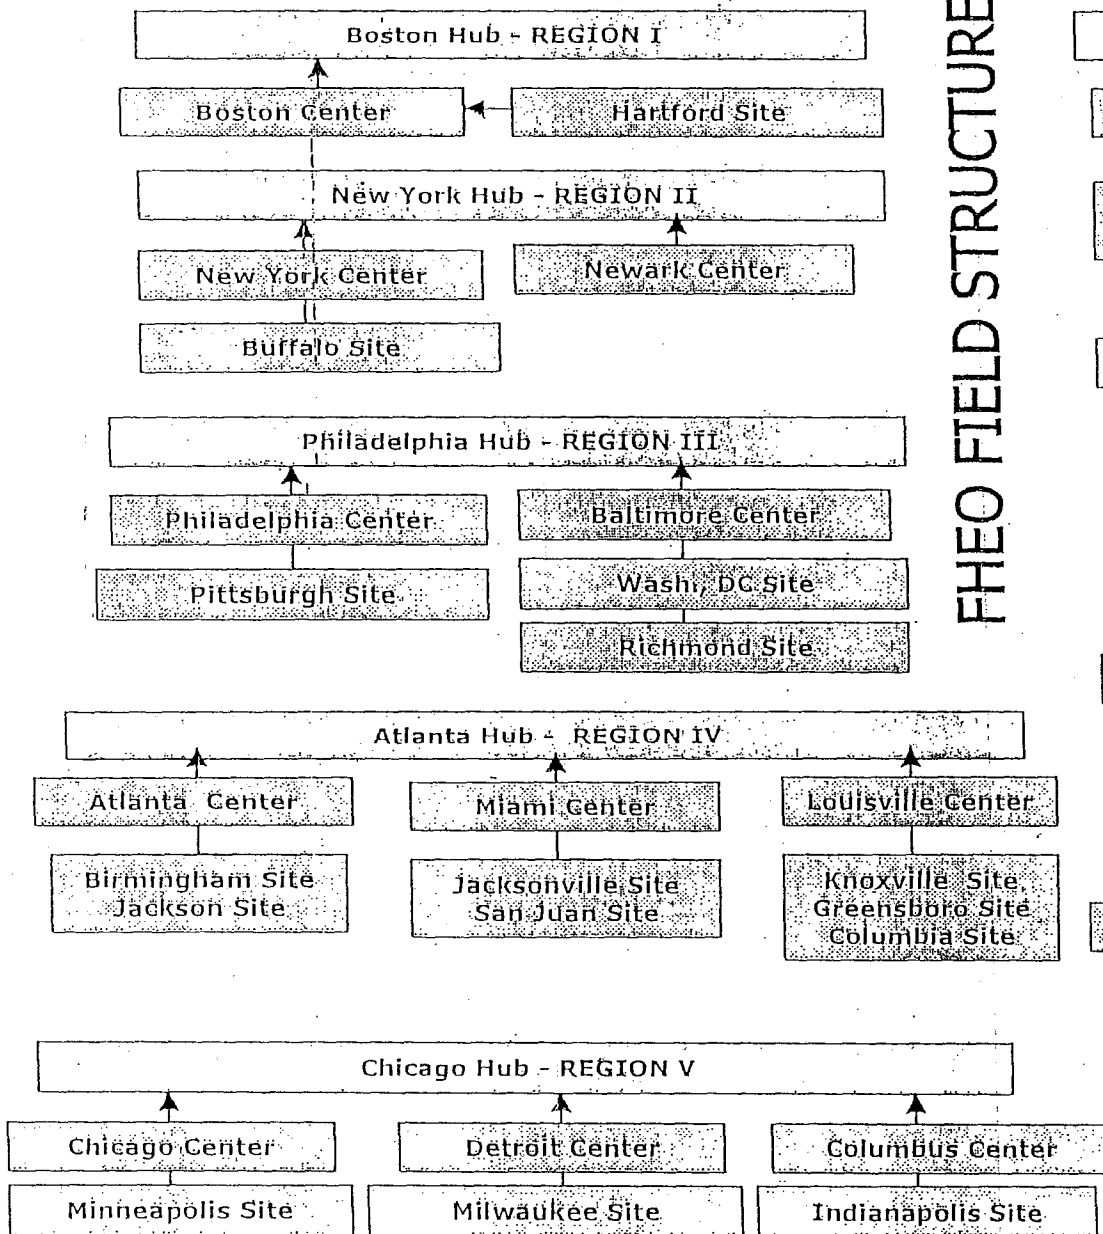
FHEO FIELD STRUCTURE

Boston Hub - REGION I

Boston Center

Hartford Site

New York Hub - REGION II

New York Center

Newark Center

Buffalo Site

Philadelphia Hub - REGION III

Philadelphia Center

Baltimore Center

Pittsburgh Site

Wash, DC Site

Richmond Site

Atlanta Hub - REGION IV

Atlanta Center

Miami Center

Louisville Center

Birmingham Site
Jackson Site

Jacksonville Site
San Juan Site

Knoxville Site
Greensboro Site
Columbia Site

Chicago Hub - REGION V

Chicago Center

Detroit Center

Columbus Center

Minneapolis Site

Milwaukee Site

Indianapolis Site